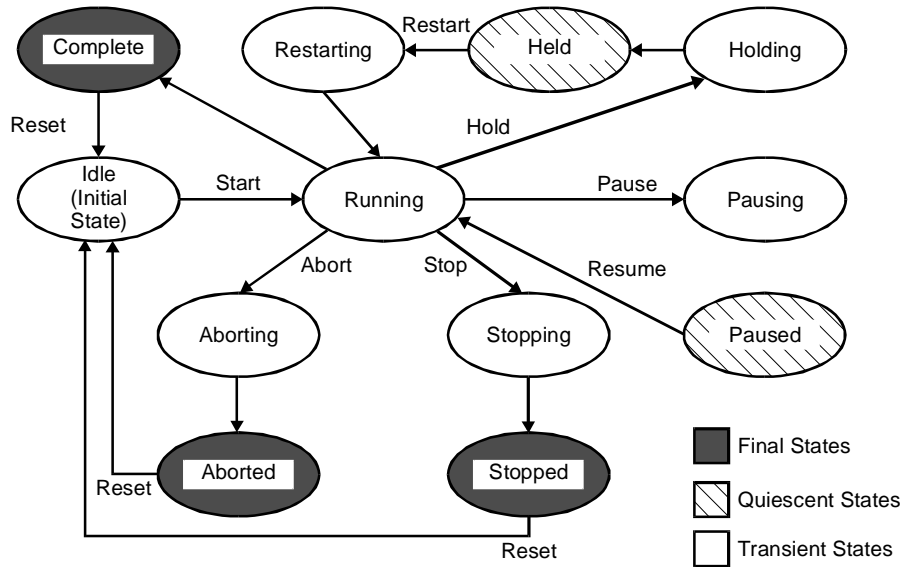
Complete

Restart

Restarting

Held

Holding

Reset

Hold

Idle (Initial State)

Start

Running

Pause

Pausing

Abort

Stop

Resume

Aborting

Stopping

Paused

Aborted

Stopped

Final States

Reset

Quiescent States

Reset

Transient States